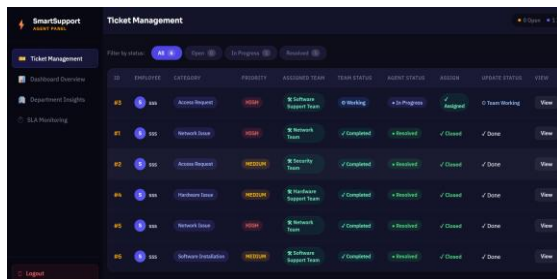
SmartSupport
AGENT PANEL

Ticket Management
Dashboard Overview
Department Insights
SLA Monitoring

Logout

Ticket Management

● 0 Open ● 1

Filter by status: All 6 Open 0 In Progress 1 Resolved 5

| ID | EMPLOYEE | CATEGORY | PRIORITY | ASSIGNED TEAM | TEAM STATUS | AGENT STATUS | ASSIGN | UPDATE STATUS | VIEW |
|---|---|---|---|---|---|---|---|---|---|
| #3 | S sss | Access Request | HIGH | Software Support Team | Working | In Progress | ✓ Assigned | Team Working | View |
| #1 | S sss | Network Issue | HIGH | Network Team | ✓ Completed | Resolved | ✓ Closed | ✓ Done | View |
| #2 | S sss | Access Request | MEDIUM | Security Team | ✓ Completed | Resolved | ✓ Closed | ✓ Done | View |
| #4 | S sss | Hardware Issue | MEDIUM | Hardware Support Team | ✓ Completed | Resolved | ✓ Closed | ✓ Done | View |
| #5 | S sss | Network Issue | HIGH | Network Team | ✓ Completed | Resolved | ✓ Closed | ✓ Done | View |
| #6 | S sss | Software Installation | MEDIUM | Software Support Team | ✓ Completed | Resolved | ✓ Closed | ✓ Done | View |